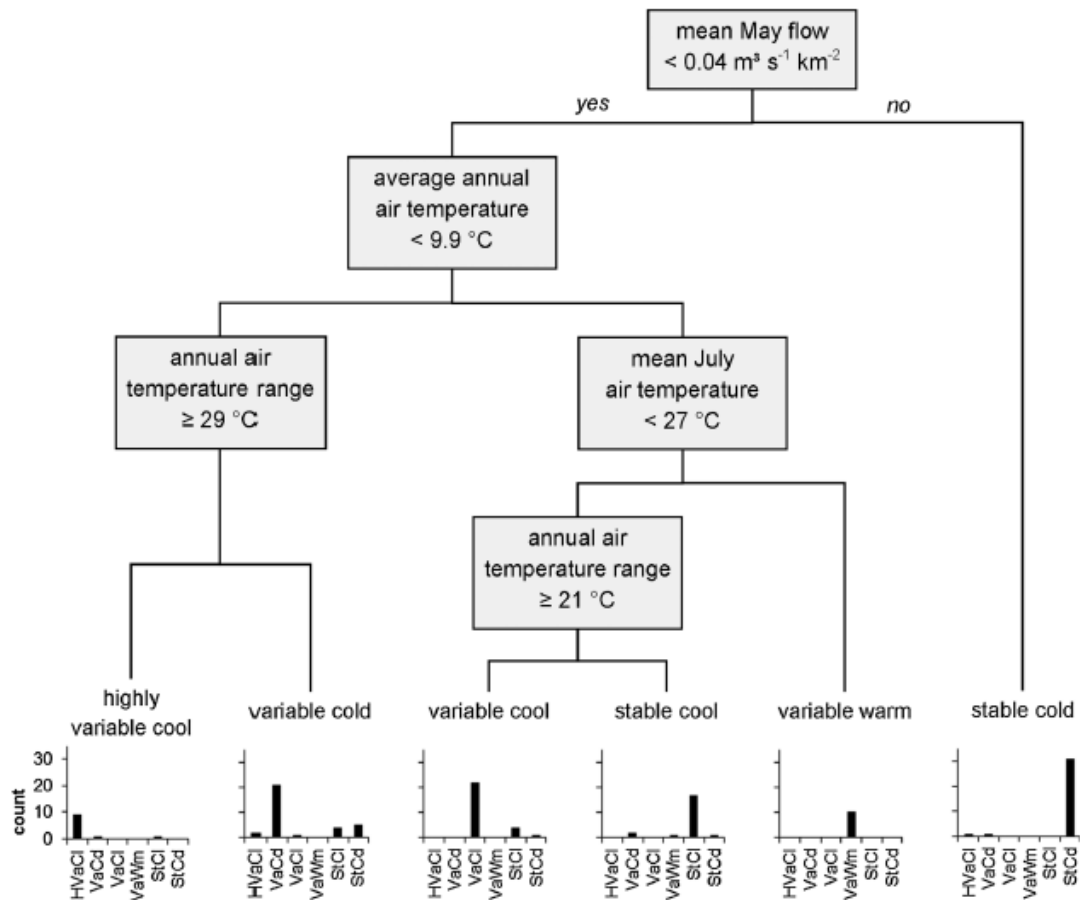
mean May flow
< 0.04 m³ s$^{-1}$ km$^{-2}$

yes

no

average annual air temperature
< 9.9 °C

annual air temperature range
≥ 29 °C

mean July air temperature
< 27 °C

annual air temperature range
≥ 21 °C

highly variable cool

variable cold

variable cool

stable cool

variable warm

stable cold

count

30
20
10
0

HVaCl VaCd VaCl VaWm StCl StCd

HVaCl VaCd VaCl VaWm StCl StCd

HVaCl VaCd VaCl VaWm StCl StCd

HVaCl VaCd VaCl VaWm StCl StCd

HVaCl VaCd VaCl VaWm StCl StCd

HVaCl VaCd VaCl VaWm StCl StCd